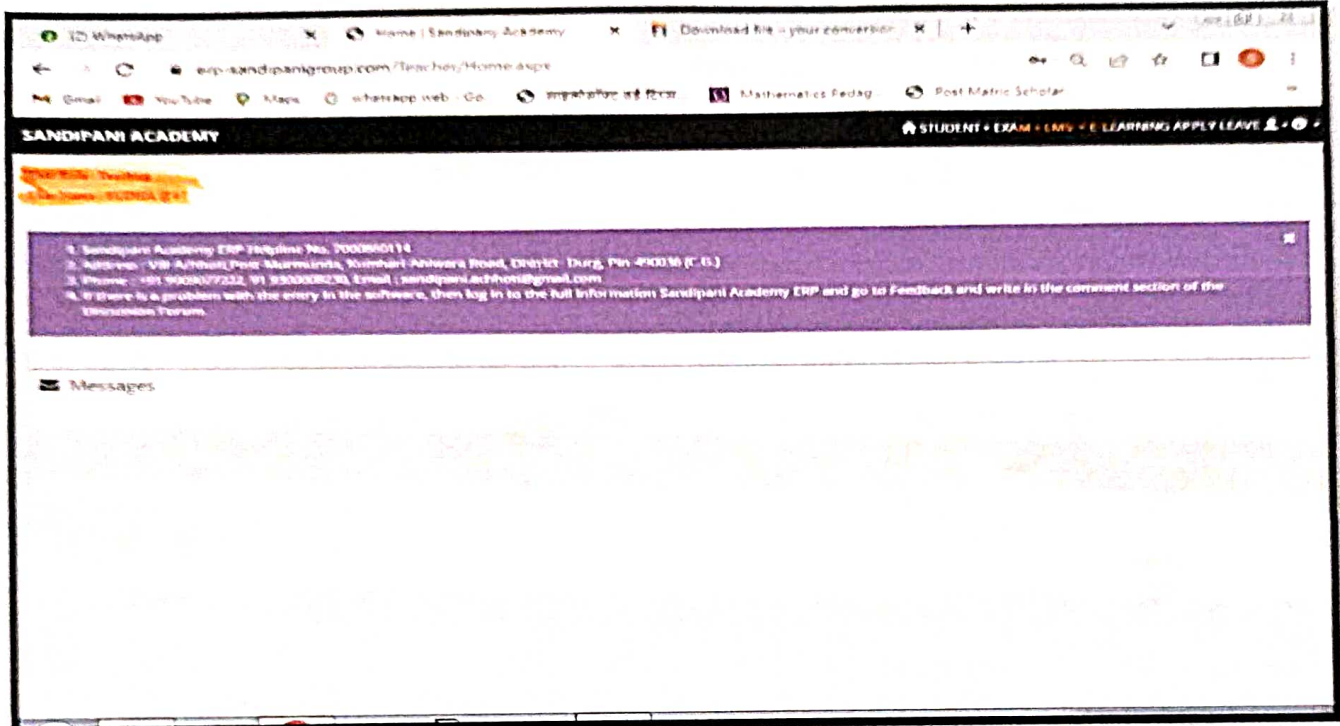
(2) WhatsApp × Home | Sandipani Academy × Download file - your conversion × +

erp.sandipanigroup.com/Teacher/Home.aspx

Gmail YouTube Maps whatsapp web - Go सामुदायिक वर्क दिवस Mathematics Pedag Post Matric Scholar

SANDIPANI ACADEMY

STUDENT • EXAM • LMS • E-LEARNING APPLY LEAVE

Your Role : Teaching
Life Name : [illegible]

1. Sandipani Academy ERP Helpline No. 7000860114
2. Address : Vill Achhoti,Post Murmunda, Kumhari Ahiwara Road, District- Durg, Pin 490036 (C.G.)
3. Phone : +91 9009077232, 91 9303008230, Email : sandipani.achhoti@gmail.com
4. If there is a problem with the entry in the software, then log in to the full information Sandipani Academy ERP and go to Feedback and write in the comment section of the Discussion Forum.

Messages